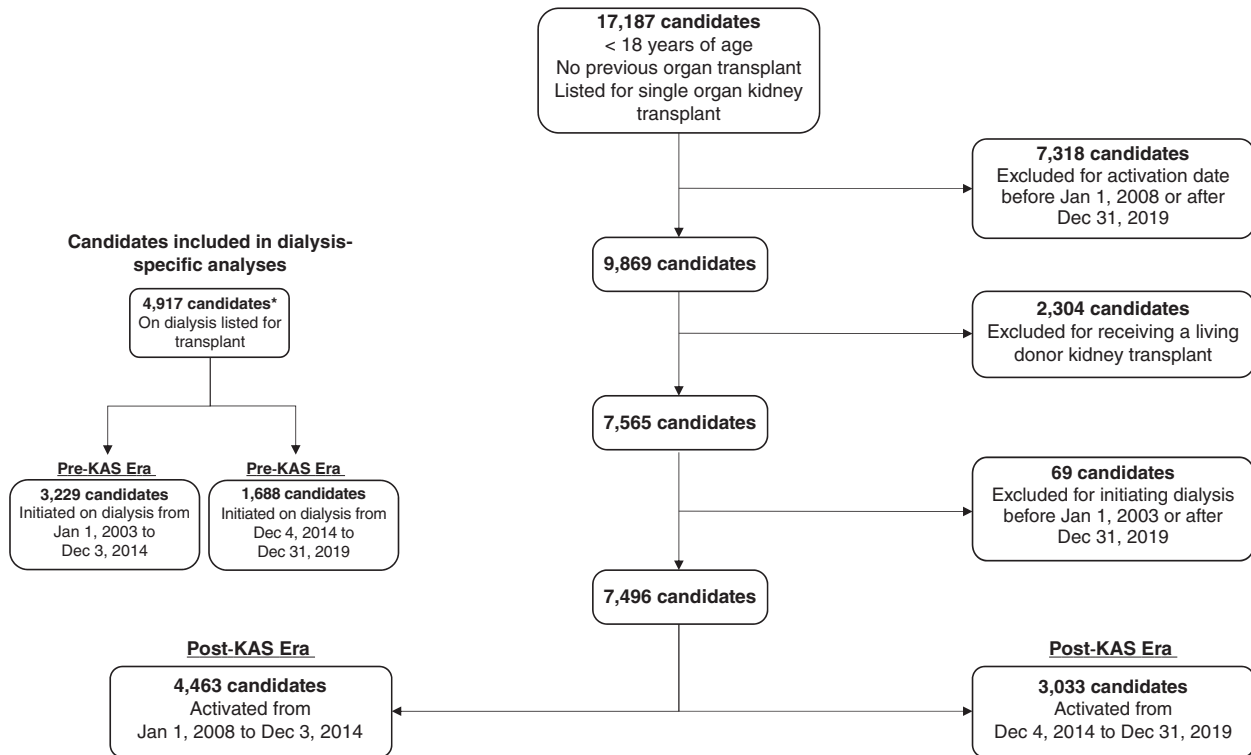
**17,187 candidates**
< 18 years of age
No previous organ transplant
Listed for single organ kidney transplant

**7,318 candidates**
Excluded for activation date before Jan 1, 2008 or after Dec 31, 2019

**9,869 candidates**

**2,304 candidates**
Excluded for receiving a living donor kidney transplant

**7,565 candidates**

**69 candidates**
Excluded for initiating dialysis before Jan 1, 2003 or after Dec 31, 2019

**7,496 candidates**

**Candidates included in dialysis-specific analyses**

**4,917 candidates***
On dialysis listed for transplant

**Pre-KAS Era**
**3,229 candidates**
Initiated on dialysis from Jan 1, 2003 to Dec 3, 2014

**Pre-KAS Era**
**1,688 candidates**
Initiated on dialysis from Dec 4, 2014 to Dec 31, 2019

**Post-KAS Era**
**4,463 candidates**
Activated from Jan 1, 2008 to Dec 3, 2014

**Post-KAS Era**
**3,033 candidates**
Activated from Dec 4, 2014 to Dec 31, 2019